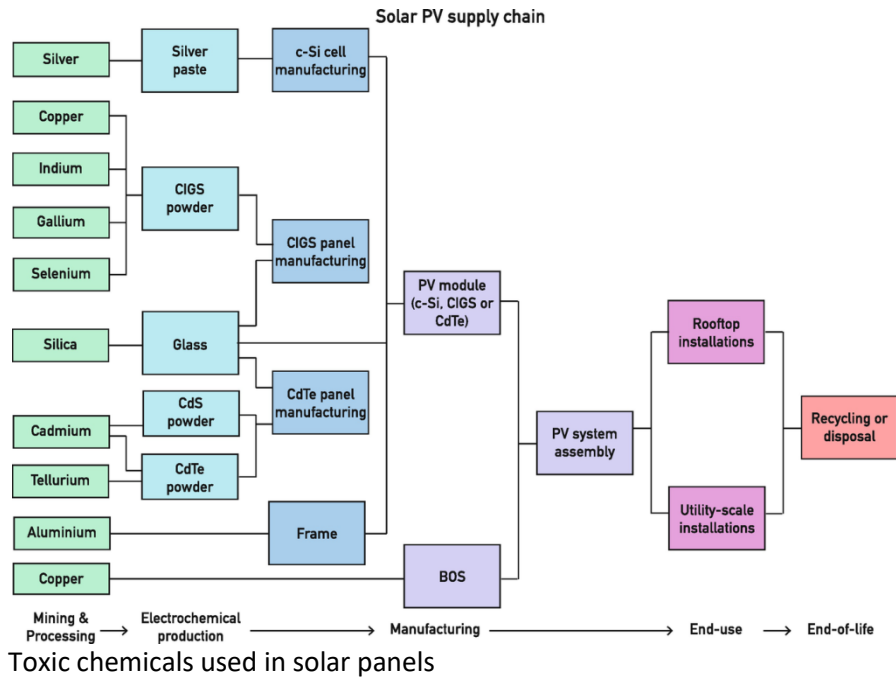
Solar PV supply chain

Silver
Silver paste
c-Si cell manufacturing
Copper
Indium
Gallium
Selenium
CIGS powder
CIGS panel manufacturing
Silica
Glass
PV module (c-Si, CIGS or CdTe)
CdTe panel manufacturing
Cadmium
CdS powder
Tellurium
CdTe powder
Aluminium
Frame
Copper
BOS
PV system assembly
Rooftop installations
Utility-scale installations
Recycling or disposal

Mining & Processing → Electrochemical production → Manufacturing → End-use → End-of-life

Toxic chemicals used in solar panels